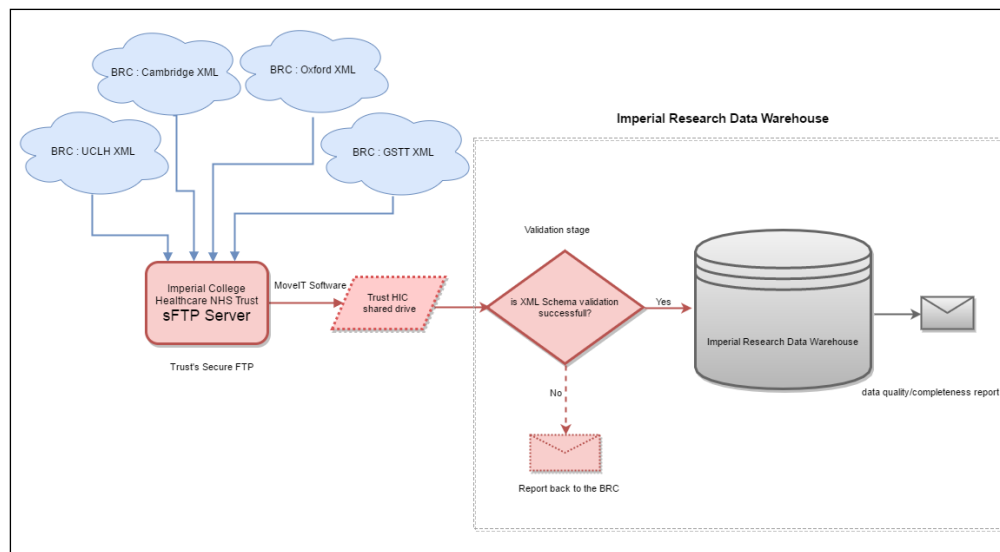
BRC : Cambridge XML

BRC : Oxford XML

BRC : UCLH XML

BRC : GSTT XML

Imperial Research Data Warehouse

Validation stage

Imperial College Healthcare NHS Trust
sFTP Server

MoveIT Software

Trust HIC shared drive

is XML Schema validation successful?

Yes

Imperial Research Data Warehouse

Trust's Secure FTP

No

data quality/completeness report

Report back to the BRC